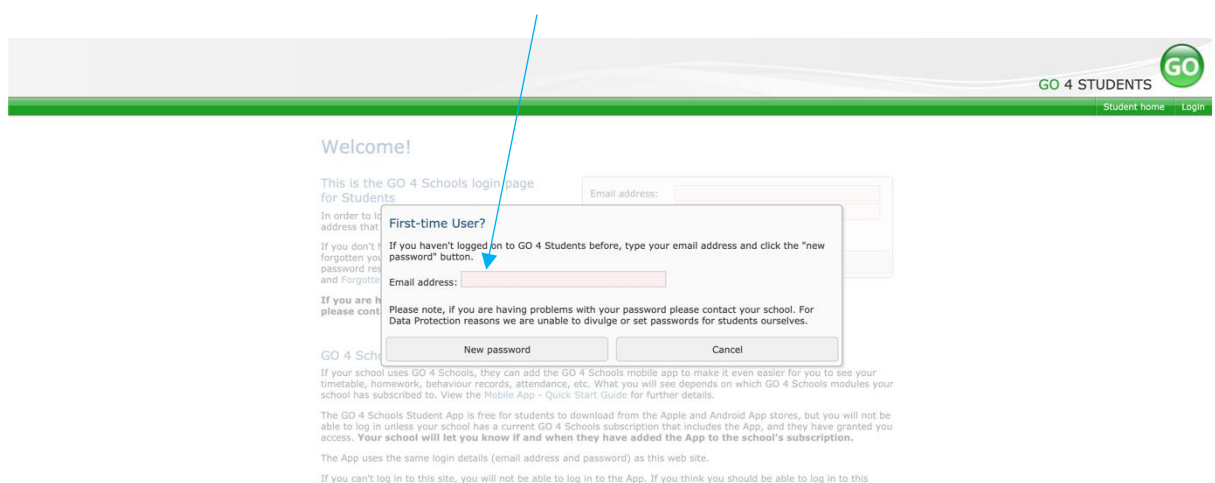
GO 4 STUDENTS

GO

Student home Login

Welcome!

This is the GO 4 Schools login page for Students

In order to lo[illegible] address that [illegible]

If you don't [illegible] forgotten you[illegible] password res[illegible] and Forgotte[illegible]

If you are h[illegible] please cont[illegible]

Email address:

First-time User?

If you haven't logged on to GO 4 Students before, type your email address and click the "new password" button.

Email address:

Please note, if you are having problems with your password please contact your school. For Data Protection reasons we are unable to divulge or set passwords for students ourselves.

New password

Cancel

GO 4 Scho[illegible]

If your school uses GO 4 Schools, they can add the GO 4 Schools mobile app to make it even easier for you to see your timetable, homework, behaviour records, attendance, etc. What you will see depends on which GO 4 Schools modules your school has subscribed to. View the Mobile App - Quick Start Guide for further details.

The GO 4 Schools Student App is free for students to download from the Apple and Android App stores, but you will not be able to log in unless your school has a current GO 4 Schools subscription that includes the App, and they have granted you access. Your school will let you know if and when they have added the App to the school's subscription.

The App uses the same login details (email address and password) as this web site.

If you can't log in to this site, you will not be able to log in to the App. If you think you should be able to log in to this